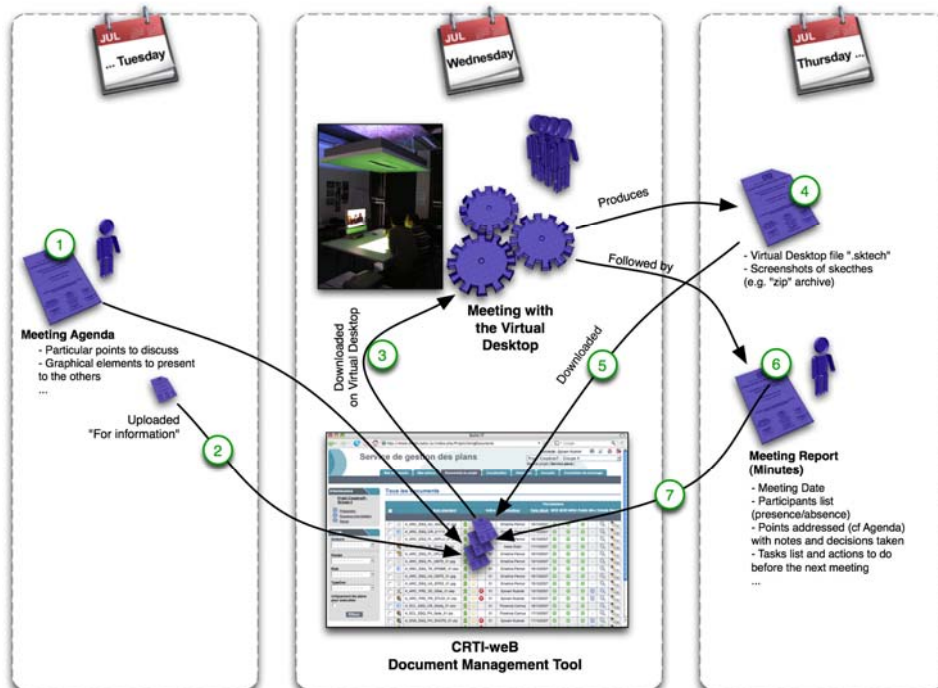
JUL
... Tuesday

JUL
Wednesday

JUL
Thursday ...

1

Meeting Agenda
- Particular points to discuss
- Graphical elements to present to the others
...

Uploaded
"For information"

2

Downloaded on Virtual Desktop

3

Meeting with the Virtual Desktop

Produces

Followed by

4

- Virtual Desktop file ".sktech"
- Screenshots of skecthes (e.g. "zip" archive)

Downloaded

5

6

Meeting Report (Minutes)
- Meeting Date
- Participants list (presence/absence)
- Points addressed (cf Agenda) with notes and decisions taken
- Tasks list and actions to do before the next meeting
...

7

Service de gestion des plans

Tous les documents

CRTI-weB
Document Management Tool